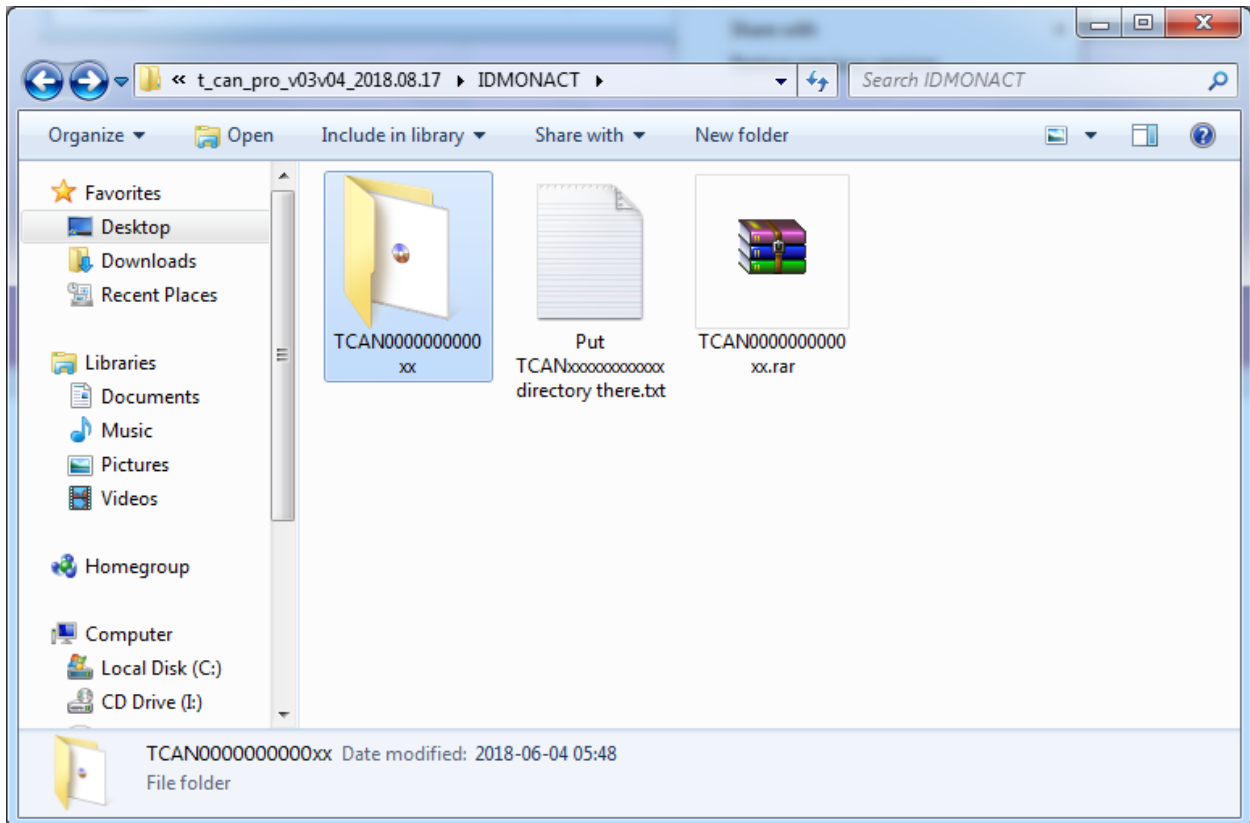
« t_can_pro_v03v04_2018.08.17 ▸ IDMONACT ▸

Search IDMONACT

Organize ▾ Open Include in library ▾ Share with ▾ New folder

Favorites
Desktop
Downloads
Recent Places

Libraries
Documents
Music
Pictures
Videos

Homegroup

Computer
Local Disk (C:)
CD Drive (I:)

TCAN0000000000xx

Put TCANxxxxxxxxxxxx directory there.txt

TCAN0000000000xx.rar

TCAN0000000000xx Date modified: 2018-06-04 05:48
File folder